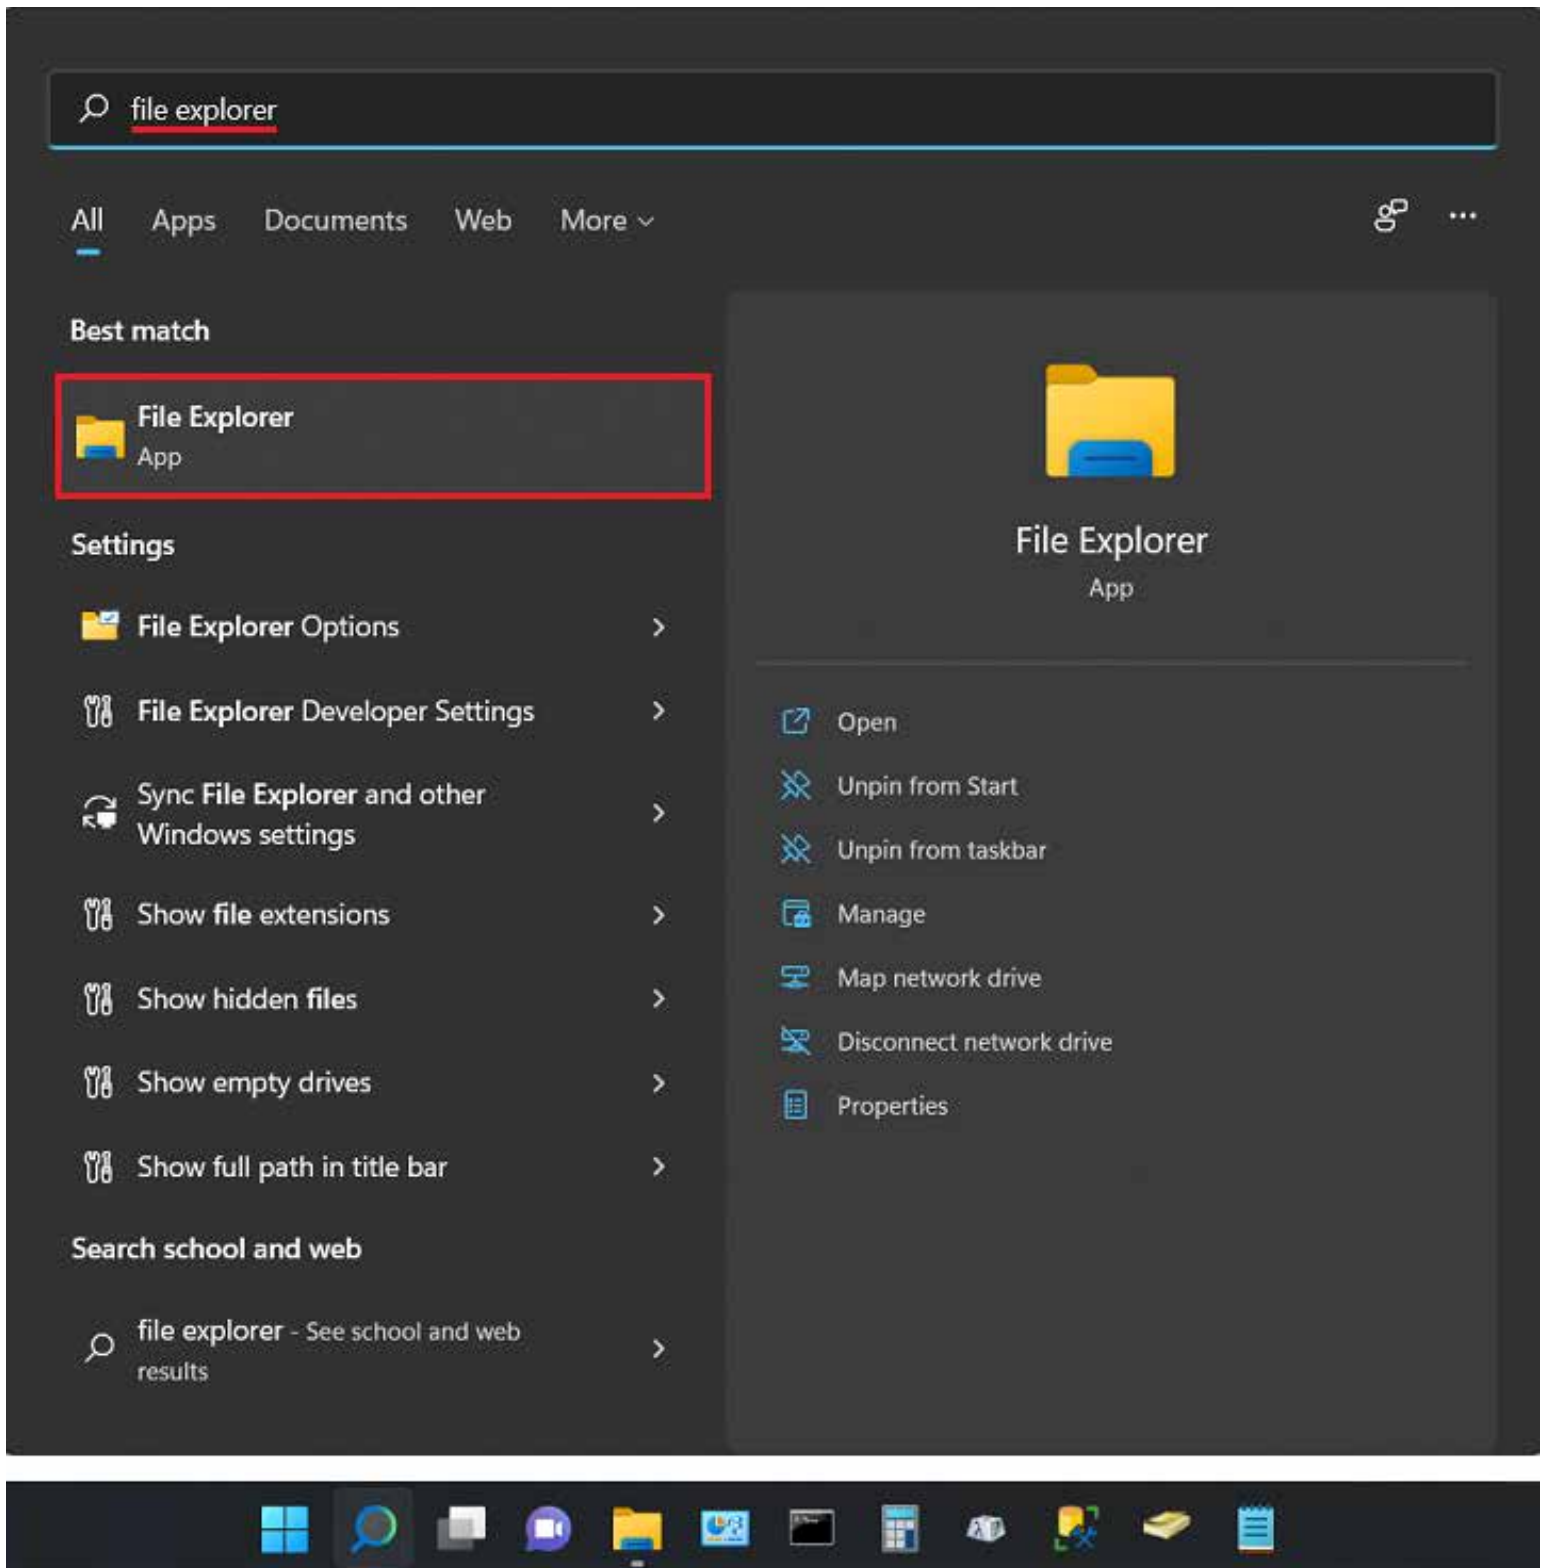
file explorer

All Apps Documents Web More ...

Best match

File Explorer
App

Settings

File Explorer Options

File Explorer Developer Settings

Sync File Explorer and other Windows settings

Show file extensions

Show hidden files

Show empty drives

Show full path in title bar

Search school and web

file explorer - See school and web results

File Explorer
App

Open
Unpin from Start
Unpin from taskbar
Manage
Map network drive
Disconnect network drive
Properties